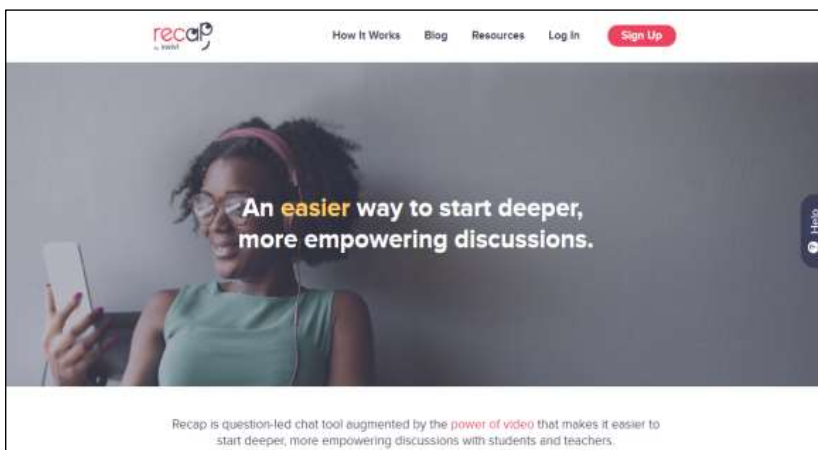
recap
by swivl

How It Works Blog Resources Log In Sign Up

An easier way to start deeper, more empowering discussions.

Help

Recap is question-led chat tool augmented by the power of video that makes it easier to start deeper, more empowering discussions with students and teachers.